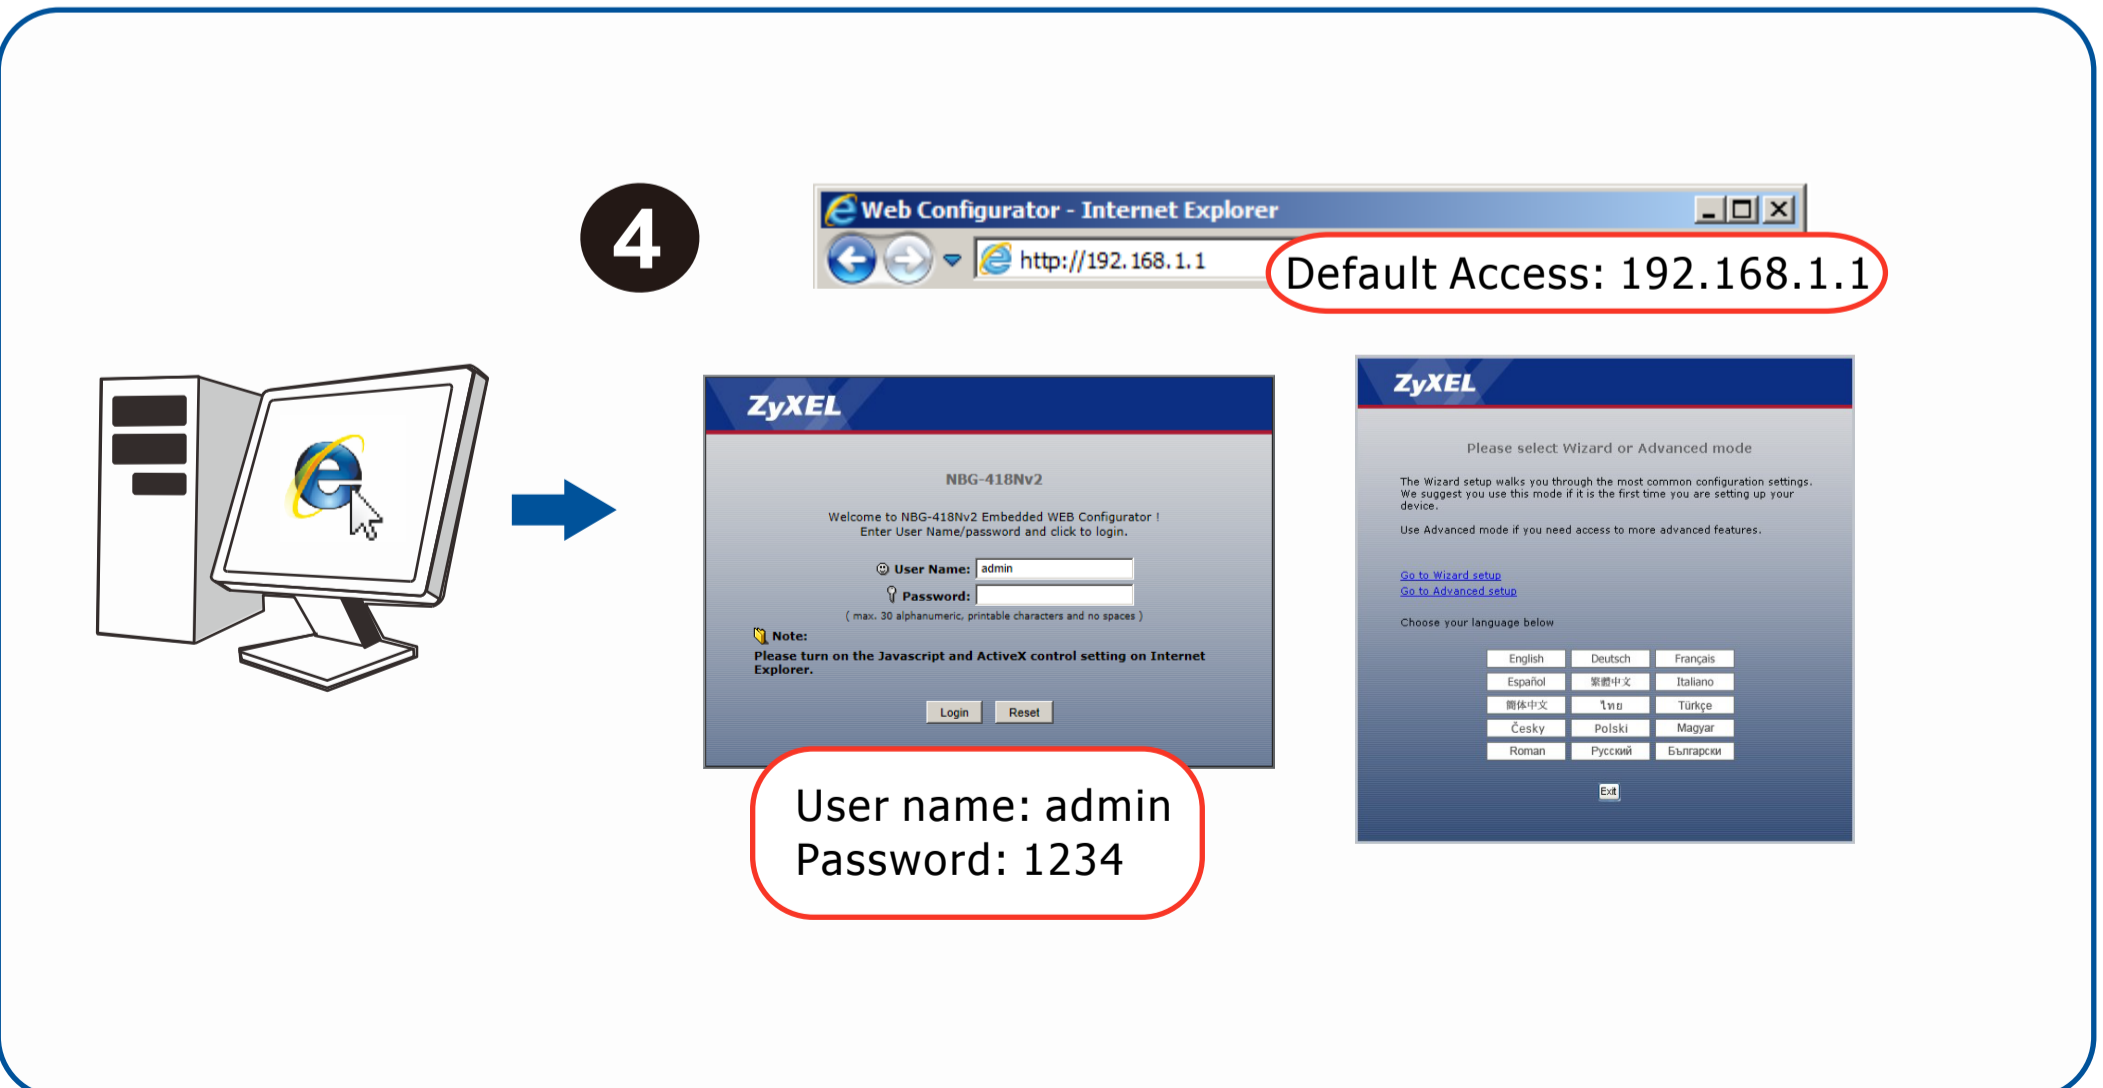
4

Web Configurator - Internet Explorer

http://192.168.1.1

Default Access: 192.168.1.1

ZyXEL

NBG-418Nv2

Welcome to NBG-418Nv2 Embedded WEB Configurator !
Enter User Name/password and click to login.

User Name: admin

Password:

( max. 30 alphanumeric, printable characters and no spaces )

Note:
Please turn on the Javascript and ActiveX control setting on Internet Explorer.

Login Reset

User name: admin
Password: 1234

ZyXEL

Please select Wizard or Advanced mode

The Wizard setup walks you through the most common configuration settings. We suggest you use this mode if it is the first time you are setting up your device.

Use Advanced mode if you need access to more advanced features.

Go to Wizard setup
Go to Advanced setup

Choose your language below

| English | Deutsch | Français |
|---|---|---|
| Español | 繁體中文 | Italiano |
| 簡体中文 | ไทย | Türkçe |
| Česky | Polski | Magyar |
| Roman | Русский | Български |

Exit